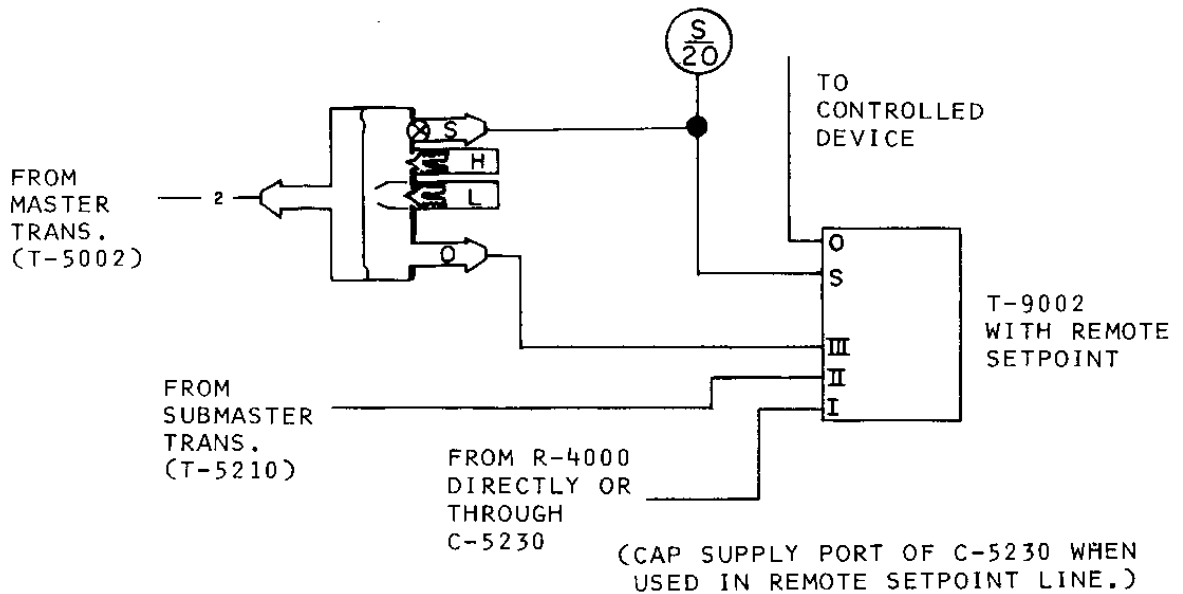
$\frac{S}{20}$

TO CONTROLLED DEVICE

FROM MASTER TRANS. (T-5002)

2

S

H

L

O

O

S

III

II

I

T-9002 WITH REMOTE SETPOINT

FROM SUBMASTER TRANS. (T-5210)

FROM R-4000 DIRECTLY OR THROUGH C-5230

(CAP SUPPLY PORT OF C-5230 WHEN USED IN REMOTE SETPOINT LINE.)